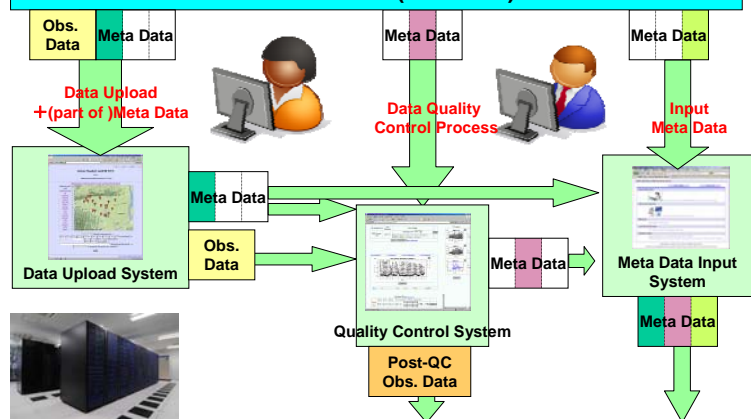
Obs. Data

Meta Data

Meta Data

Meta Data

Data Upload +(part of )Meta Data

Data Quality Control Process

Input Meta Data

Meta Data

Data Upload System

Obs. Data

Meta Data

Meta Data Input System

Quality Control System

Meta Data

Post-QC Obs. Data